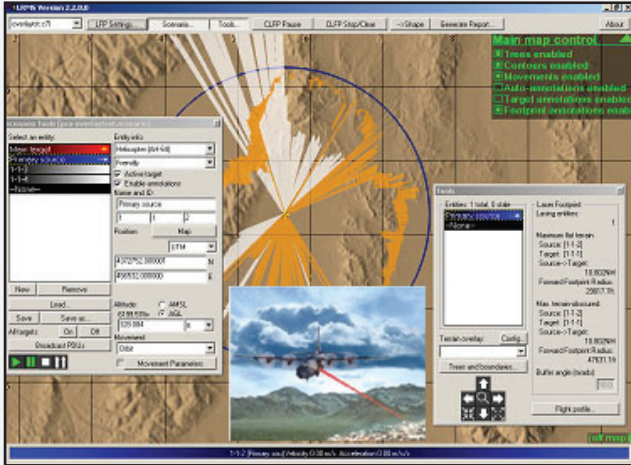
LFP Version 2.2.0.0

overlaytc.c71 | LFP Settings... | Scenario... | Tools... | CLFP Pause | CLFP Stop/Clear | ->Shape | Generate Report... | About

Main map control
Trees enabled
Contours enabled
Movements enabled
Auto-annotations enabled
Target annotations enabled
Footprint annotations enabled

Scenario Tools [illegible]

Select an entity:
Main target
Primary source
1-1-2
1-1-4
-None-

Entity info
Helicopter (64/64)
Friendly
Active target
Enable annotations
Name and ID:
Primary source
1 | 1 | 2
Position: Map
UTM
4372?? .000000 N
?56532.000000 E
Altitude: AMSL AGL
328.984 | ft
Movement:
Orbit
Movement Parameters

New | Remove
Load...
Save | Save as...
All targets: On | Off
Broadcast PDUs

Tools
Entities: 1 total, 0 stale
Primary source
-None-

Laser Footprint
Lasing entities: 1
Maximum flat terrain
Source: [1-1-2]
Target: [1-1-1]
Source->Target: 18.802NM
Forward Footprint Radius: 2997.7 ft
Max. terrain-obscured
Source: [1-1-2]
Target: [1-1-1]
Source->Target: 18.802NM
Forward Footprint Radius: 47631.1 ft
Buffer angle (mrads): 100

Terrain overlay: Config...
Trees and boundaries...
Flight profile...

1-1-2 (Primary sou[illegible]) Velocity 0.00 m/s Acceleration 0.00 m/s²

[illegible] map